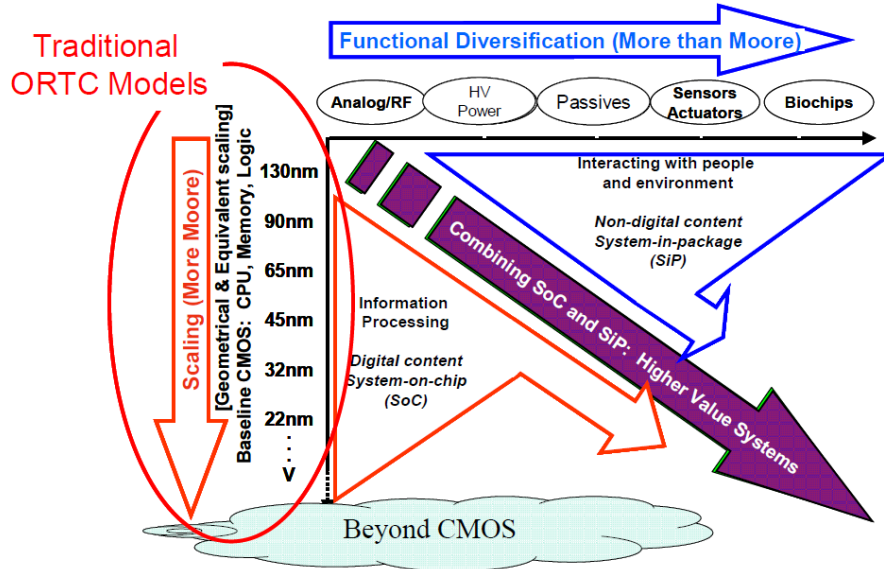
Traditional ORTC Models

Functional Diversification (More than Moore)

Analog/RF

HV Power

Passives

Sensors Actuators

Biochips

Scaling (More Moore)

[Geometrical & Equivalent scaling] Baseline CMOS: CPU, Memory, Logic

130nm

90nm

65nm

45nm

32nm

22nm

V

Interacting with people and environment

Non-digital content System-in-package (SiP)

Combining SoC and SiP: Higher Value Systems

Information Processing

Digital content System-on-chip (SoC)

Beyond CMOS